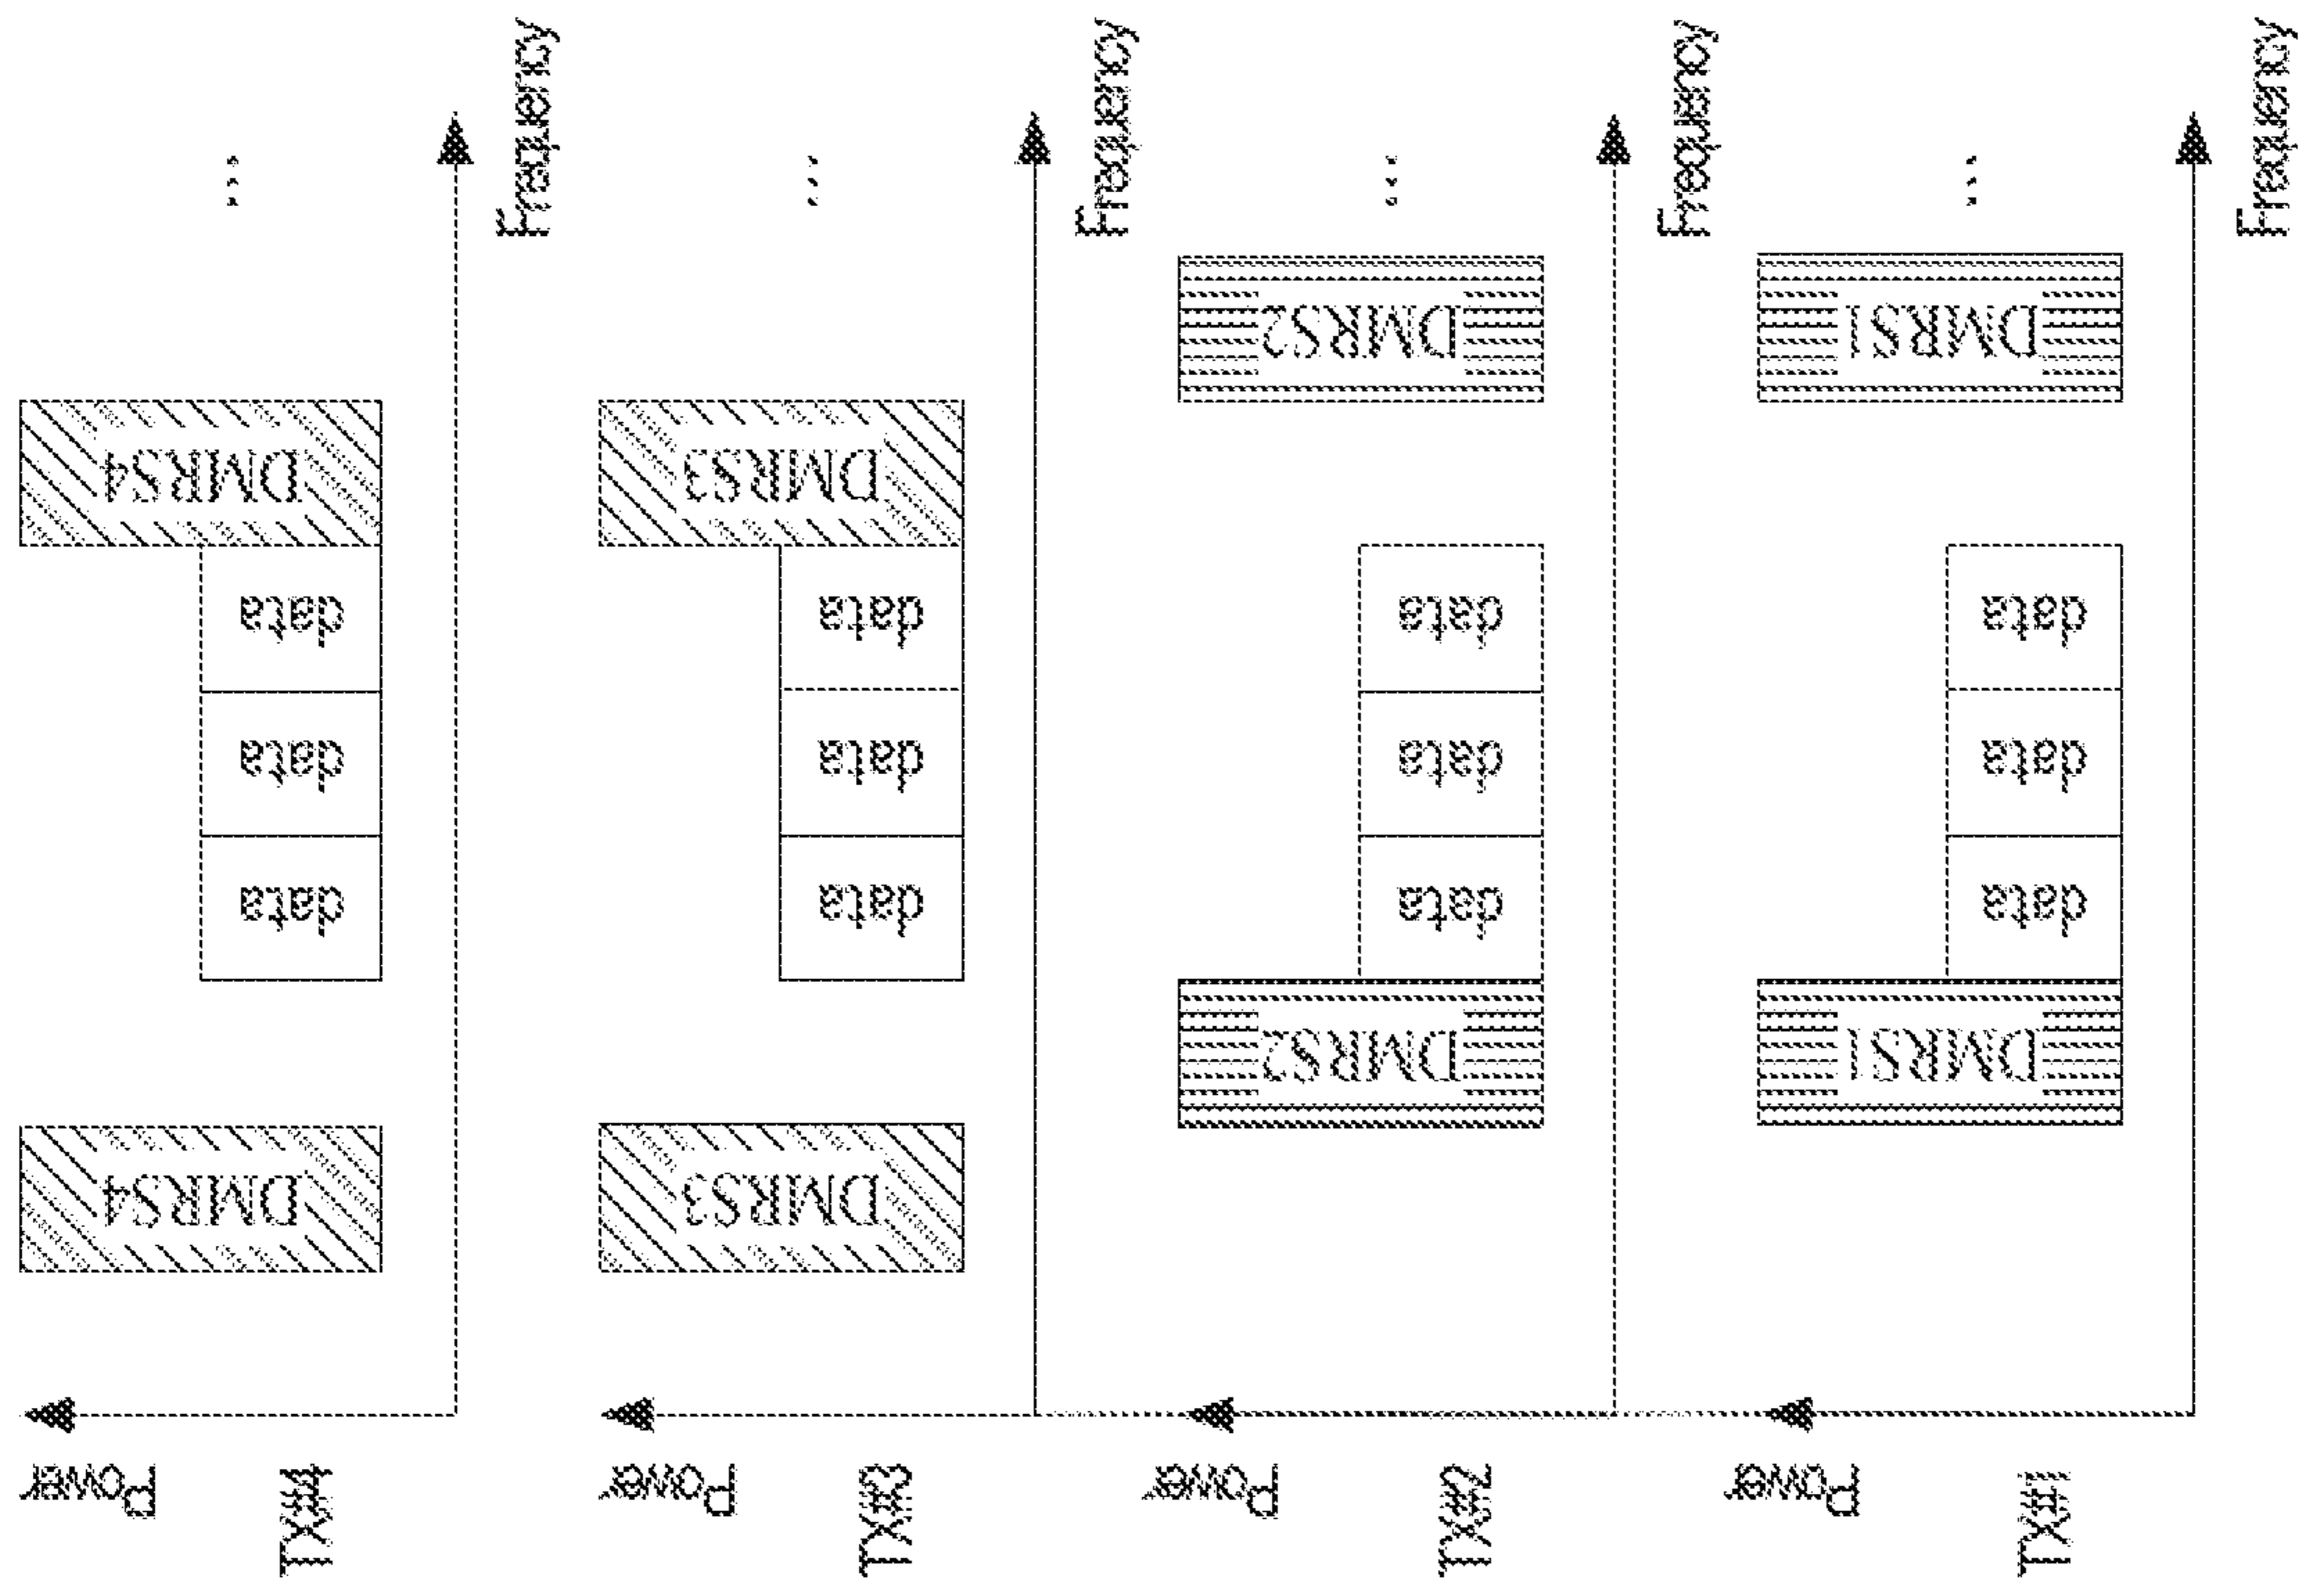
TX#1

Power

Frequency

DMRS1

data

data

data

DMRS1

...

TX#2

Power

Frequency

DMRS2

data

data

data

DMRS2

...

TX#3

Power

Frequency

DMRS3

data

data

data

DMRS3

...

TX#4

Power

Frequency

DMRS4

data

data

data

DMRS4

...